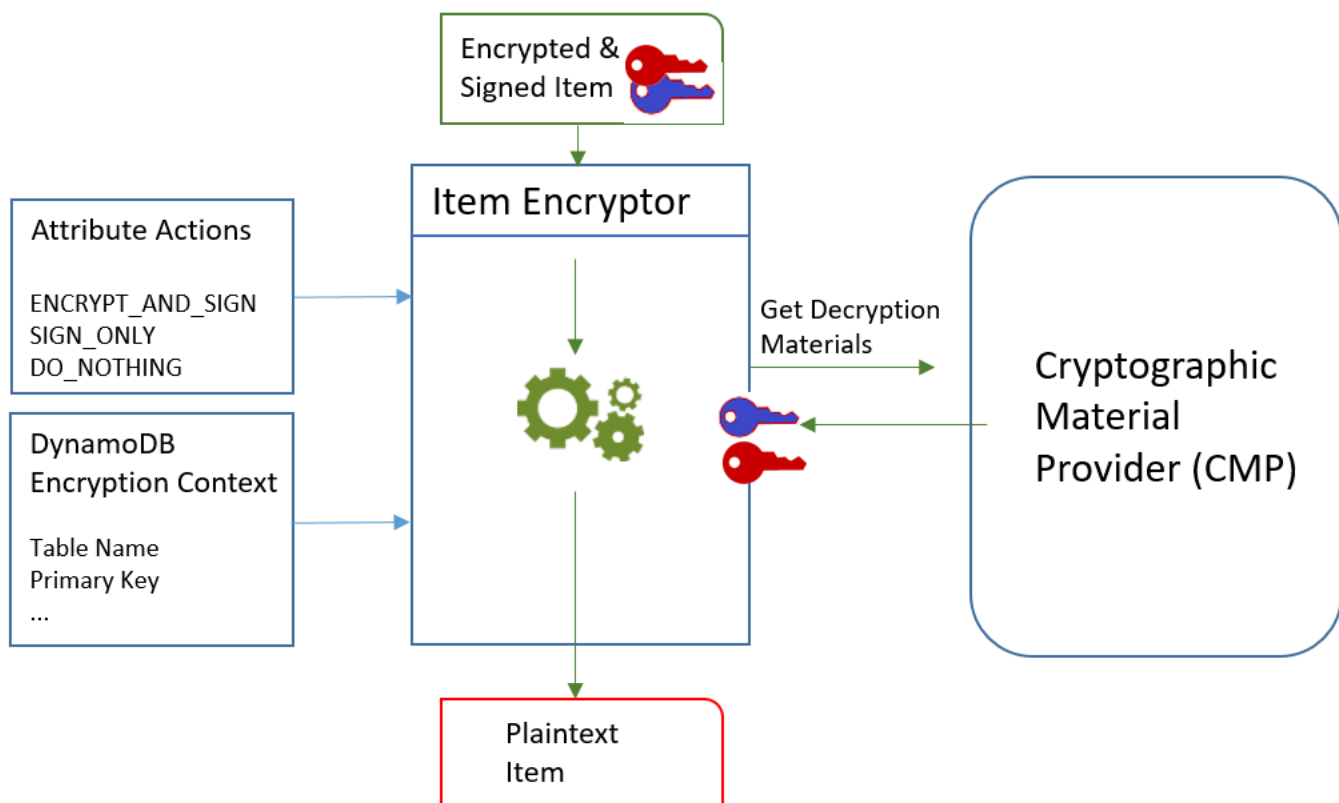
Encrypted & Signed Item

Item Encryptor

Attribute Actions

ENCRYPT_AND_SIGN
SIGN_ONLY
DO_NOTHING

DynamoDB Encryption Context

Table Name
Primary Key
...

Get Decryption Materials

Cryptographic Material Provider (CMP)

Plaintext Item